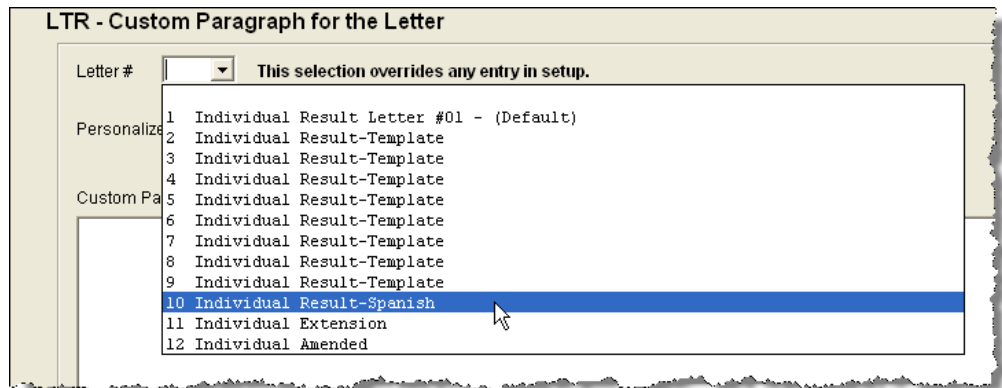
LTR - Custom Paragraph for the Letter

Letter # This selection overrides any entry in setup.

Personalize

Custom Pa

1 Individual Result Letter #01 - (Default)
2 Individual Result-Template
3 Individual Result-Template
4 Individual Result-Template
5 Individual Result-Template
6 Individual Result-Template
7 Individual Result-Template
8 Individual Result-Template
9 Individual Result-Template
10 Individual Result-Spanish
11 Individual Extension
12 Individual Amended